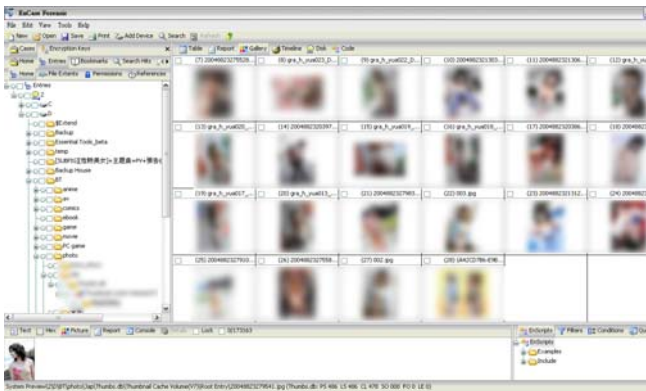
EnCase Forensic

File Edit View Tools Help

New Open Save Print Add Device Search Refresh

Cases Encryption Keys

Home Entries Bookmarks Search Hits

Home File Extents Permissions References

Entries
Z
C
D
$Extend
Backup
Essential Tools_beta
temp
[SUBFS][ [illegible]
Backup House
BT
anime
av
comics
ebook
game
movie
PC game
photo

Table Report Gallery Timeline Disk Code

(7) 20040823275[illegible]
(8) gra_h_yua023_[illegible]
(9) gra_h_yua022_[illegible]
(10) 20040823213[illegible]
(11) 20040823213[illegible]
(12) gra_h_yu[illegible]
(13) gra_h_yua020_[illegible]
(14) 20040823203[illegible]
(15) gra_h_yua019_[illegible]
(16) 2004082327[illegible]
(17) 20040823203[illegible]
(18) 2004082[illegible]
(19) gra_h_yua017_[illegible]
(20) gra_h_yua013_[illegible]
(21) 20040823279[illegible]
(22) 003.jpg
(23) 20040823213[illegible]
(24) 2004082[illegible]
(25) 20040823279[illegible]
(26) 20040823279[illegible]
(27) 002.jpg
(28) {4A2CD7B6-E98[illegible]

Text Hex Picture Report Console Details Lock 3/173163

EnScripts Filters Conditions
EnScripts
Examples
Include

System Preview\Z\D\BT\photo\Jap\Thumbs.db\Thumbnail Cache Volume\VT\Root Entry\20040823279541.jpg (Thumbs.db PS 486 13 486 CL 478 SO 000 FO 0 LE 0)